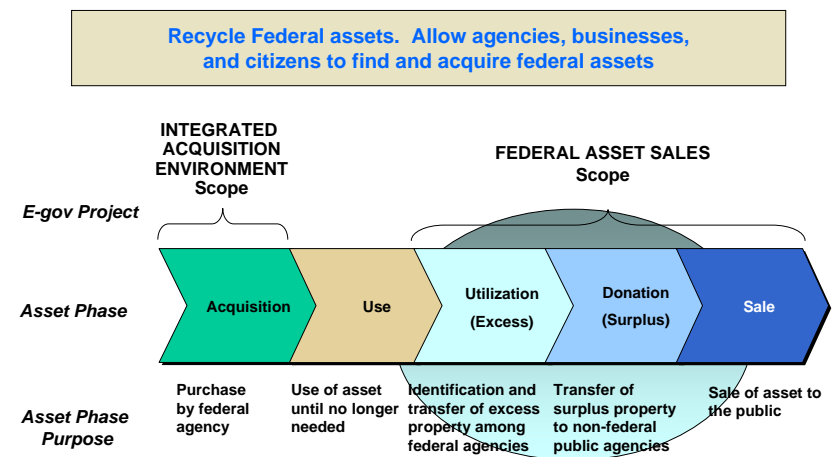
Recycle Federal assets. Allow agencies, businesses, and citizens to find and acquire federal assets

INTEGRATED ACQUISITION ENVIRONMENT Scope

FEDERAL ASSET SALES Scope

E-gov Project

Asset Phase

Acquisition

Use

Utilization (Excess)

Donation (Surplus)

Sale

Asset Phase Purpose

Purchase by federal agency

Use of asset until no longer needed

Identification and transfer of excess property among federal agencies

Transfer of surplus property to non-federal public agencies

Sale of asset to the public